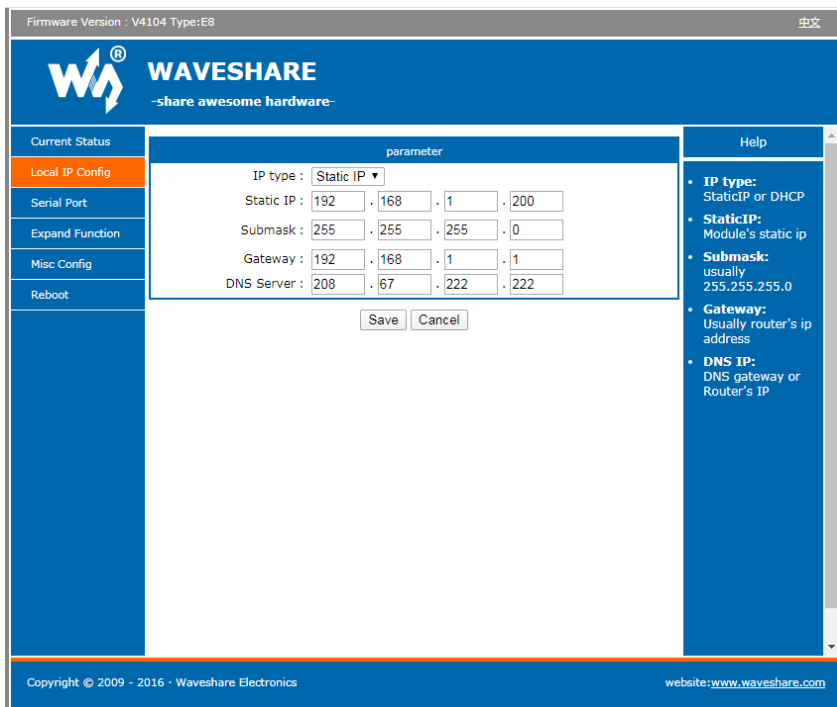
Firmware Version : V4104 Type:E8

中文

WAVESHARE
-share awesome hardware-

Current Status
Local IP Config
Serial Port
Expand Function
Misc Config
Reboot

parameter

| | |
|---|---|
| IP type : | Static IP ▾ |
| Static IP : | 192 . 168 . 1 . 200 |
| Submask : | 255 . 255 . 255 . 0 |
| Gateway : | 192 . 168 . 1 . 1 |
| DNS Server : | 208 . 67 . 222 . 222 |

Save Cancel

Help

• IP type: StaticIP or DHCP
• StaticIP: Module's static ip
• Submask: usually 255.255.255.0
• Gateway: Usually router's ip address
• DNS IP: DNS gateway or Router's IP

Copyright © 2009 - 2016 · Waveshare Electronics

website:www.waveshare.com